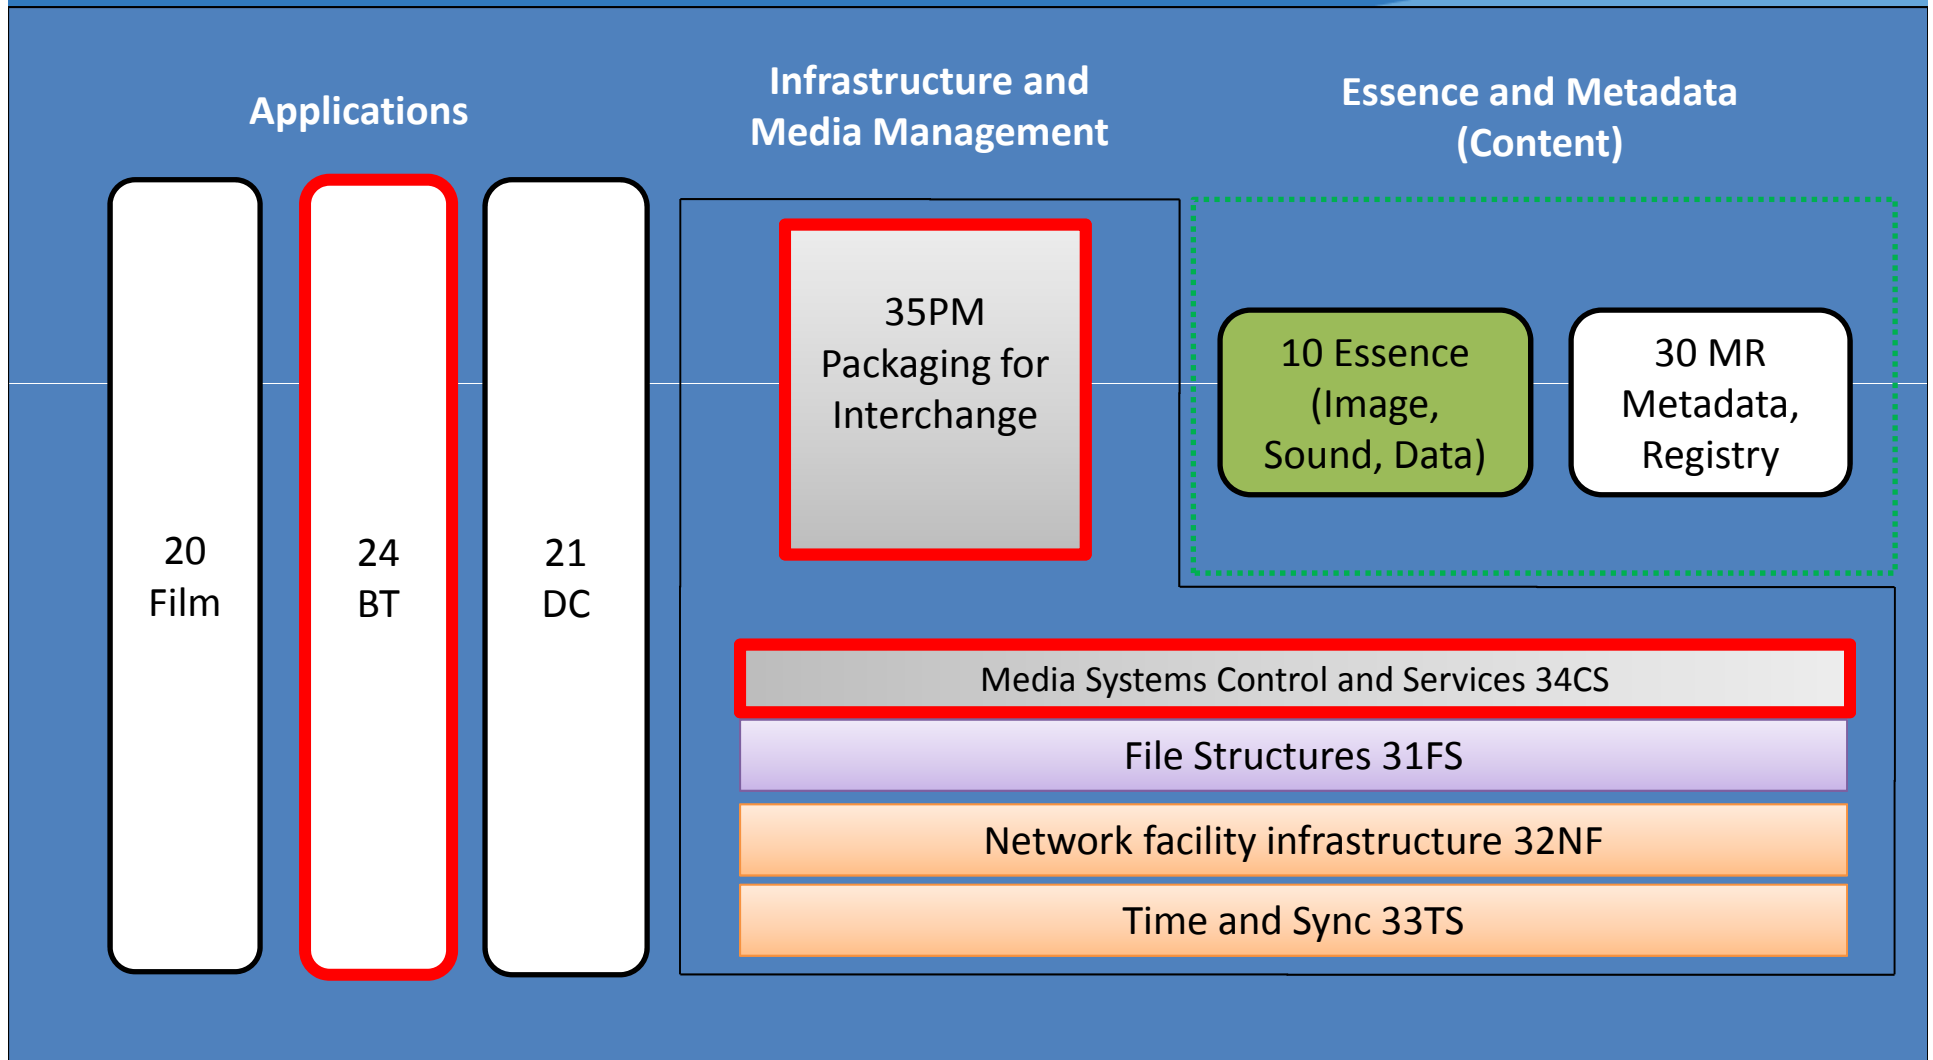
Applications

Infrastructure and Media Management

Essence and Metadata (Content)

20 Film

24 BT

21 DC

35PM Packaging for Interchange

10 Essence (Image, Sound, Data)

30 MR Metadata, Registry

Media Systems Control and Services 34CS

File Structures 31FS

Network facility infrastructure 32NF

Time and Sync 33TS